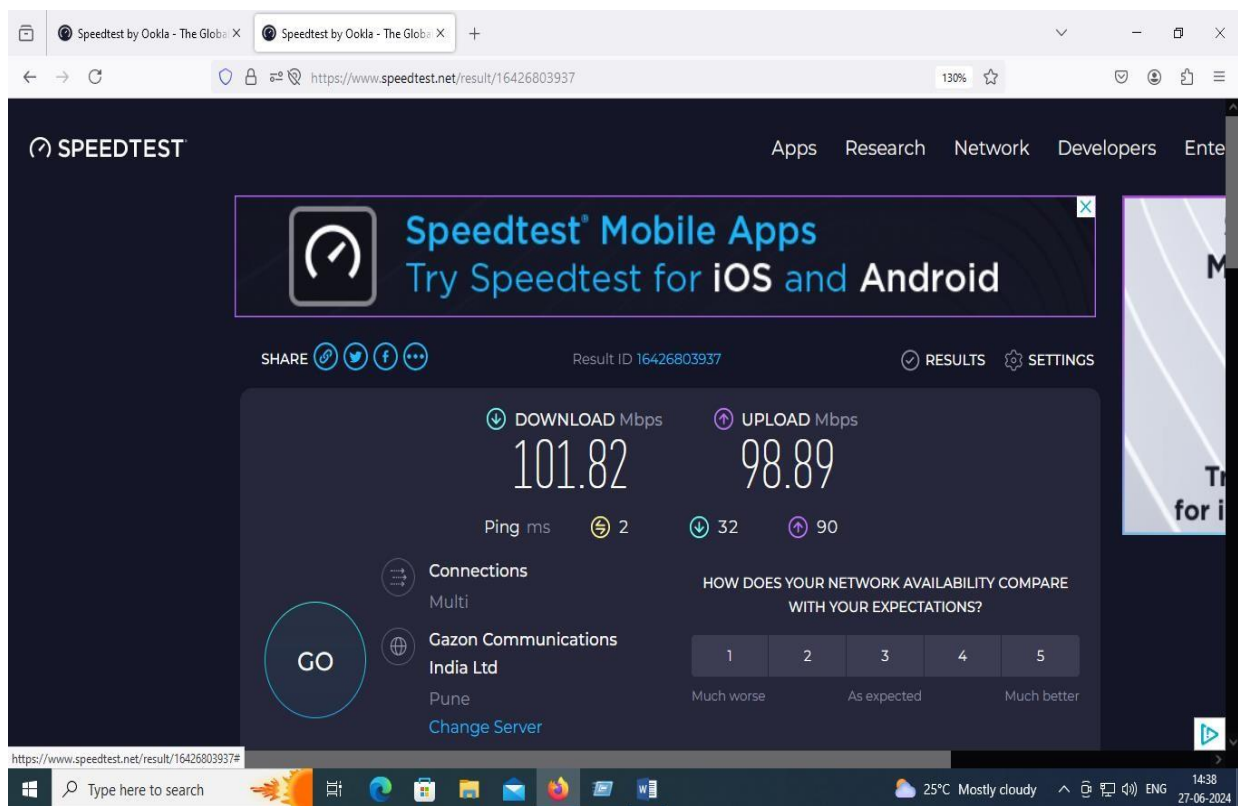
Speedtest by Ookla - The Globa ×
Speedtest by Ookla - The Globa ×
+

https://www.speedtest.net/result/16426803937
130%

SPEEDTEST

Apps Research Network Developers Ente

Speedtest® Mobile Apps
Try Speedtest for iOS and Android

M

SHARE

Result ID 16426803937

RESULTS SETTINGS

DOWNLOAD Mbps
101.82

UPLOAD Mbps
98.89

Ping ms 2 32 90

Tr
for i

Connections
Multi

GO

Gazon Communications India Ltd
Pune
Change Server

HOW DOES YOUR NETWORK AVAILABILITY COMPARE WITH YOUR EXPECTATIONS?

| 1 | 2 | 3 | 4 | 5 |
|---|---|---|---|---|
| Much worse | | As expected | | Much better |

https://www.speedtest.net/result/16426803937#

Type here to search

25°C Mostly cloudy ENG 14:38 27-06-2024